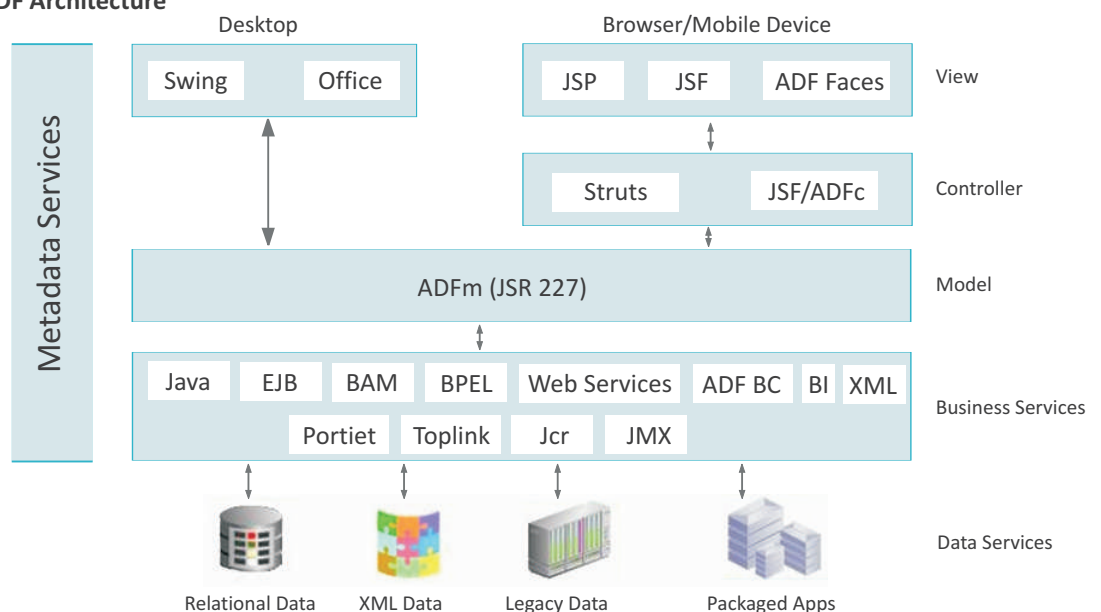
DF Architecture

Metadata Services

Desktop

Swing

Office

Browser/Mobile Device

JSP

JSF

ADF Faces

View

Struts

JSF/ADFc

Controller

ADFm (JSR 227)

Model

Java

EJB

BAM

BPEL

Web Services

ADF BC

BI

XML

Portiet

Toplink

Jcr

JMX

Business Services

Data Services

Relational Data

XML Data

Legacy Data

Packaged Apps